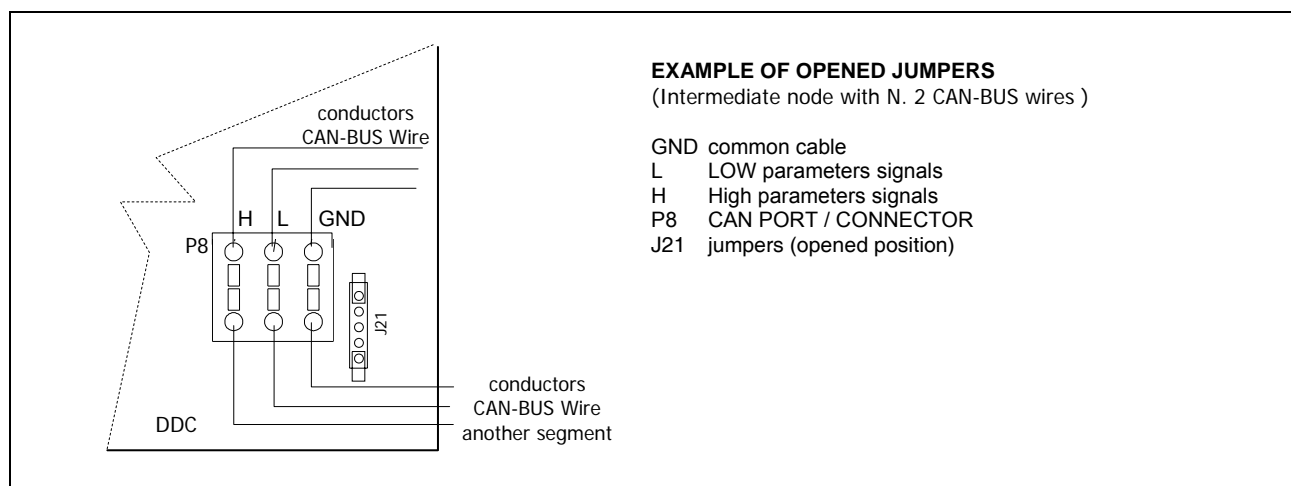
conductors
CAN-BUS Wire

H L GND
P8

J21

conductors
CAN-BUS Wire
another segment

DDC

**EXAMPLE OF OPENED JUMPERS**
(Intermediate node with N. 2 CAN-BUS wires )

GND common cable
L LOW parameters signals
H High parameters signals
P8 CAN PORT / CONNECTOR
J21 jumpers (opened position)